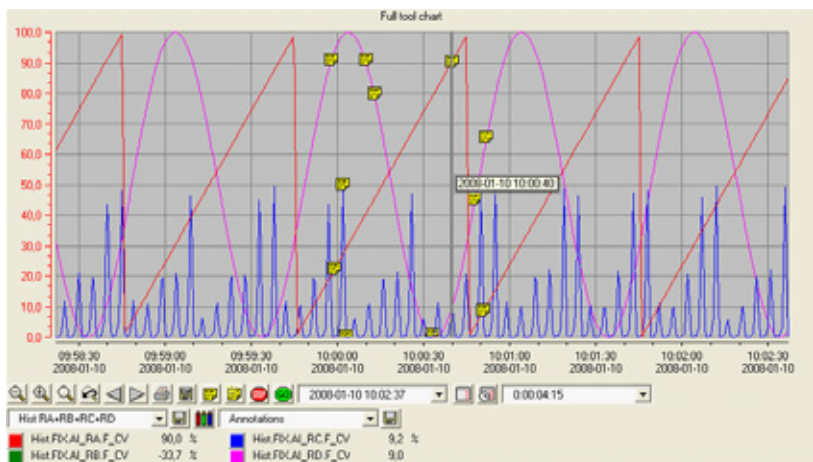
Full tool chart

100,0
90,0
80,0
70,0
60,0
50,0
40,0
30,0
20,0
10,0
0,0

2008-01-10 10:00:40

09:58:30 2008-01-10
09:59:00 2008-01-10
09:59:30 2008-01-10
10:00:00 2008-01-10
10:00:30 2008-01-10
10:01:00 2008-01-10
10:01:30 2008-01-10
10:02:00 2008-01-10
10:02:30 2008-01-10

2008-01-10 10:02:37
0:00:04:15

Hist RA+RB+RC+RD
Annotations

Hist.FIX.AI_RA.F_CV 90,0 %
Hist.FIX.AI_RB.F_CV -33,7 %
Hist.FIX.AI_RC.F_CV 9,2 %
Hist.FIX.AI_RD.F_CV 9,0